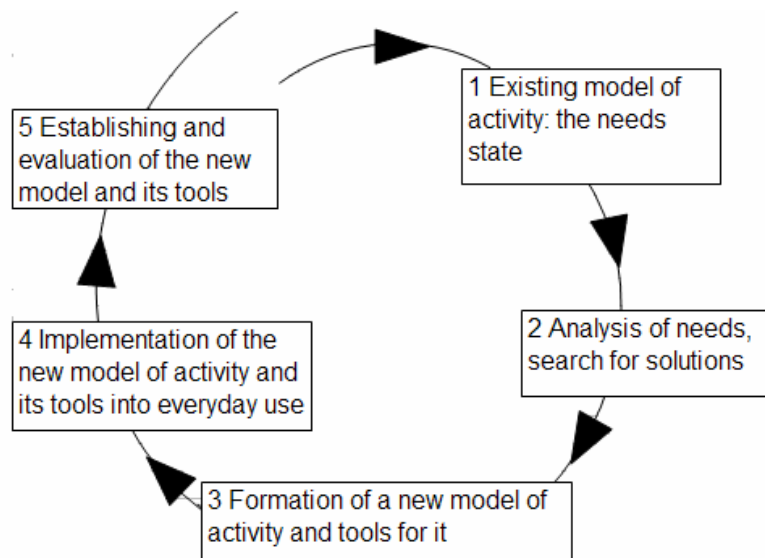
1 Existing model of activity: the needs state

2 Analysis of needs, search for solutions

3 Formation of a new model of activity and tools for it

4 Implementation of the new model of activity and its tools into everyday use

5 Establishing and evaluation of the new model and its tools